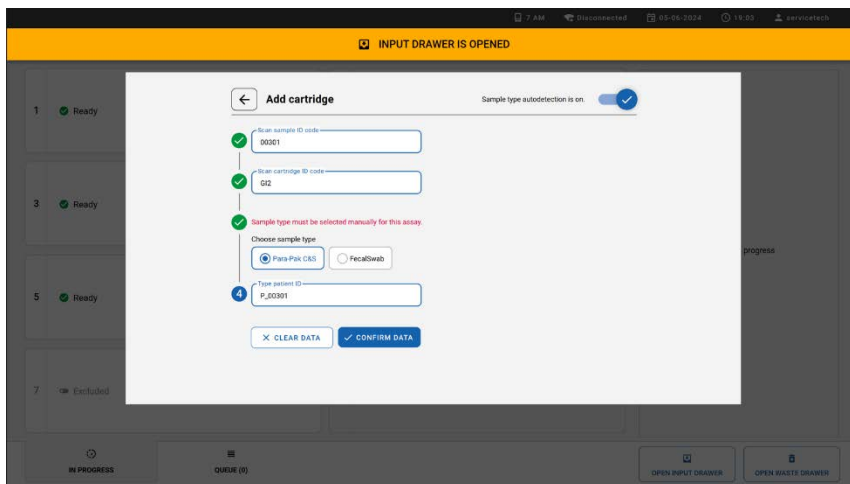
7 AM Disconnected 05-06-2024 14:03 servicetech

INPUT DRAWER IS OPENED

1 Ready

3 Ready

5 Ready

7 Excluded

Add cartridge

Sample type autodetection is on.

Scan sample ID code
00301

Scan cartridge ID code
GI2

Sample type must be selected manually for this assay.

Choose sample type

Para-Pak C&S

FecalSwab

4

Type patient ID
P_00301

CLEAR DATA

CONFIRM DATA

progress

IN PROGRESS

QUEUE (0)

OPEN INPUT DRAWER

OPEN WASTE DRAWER